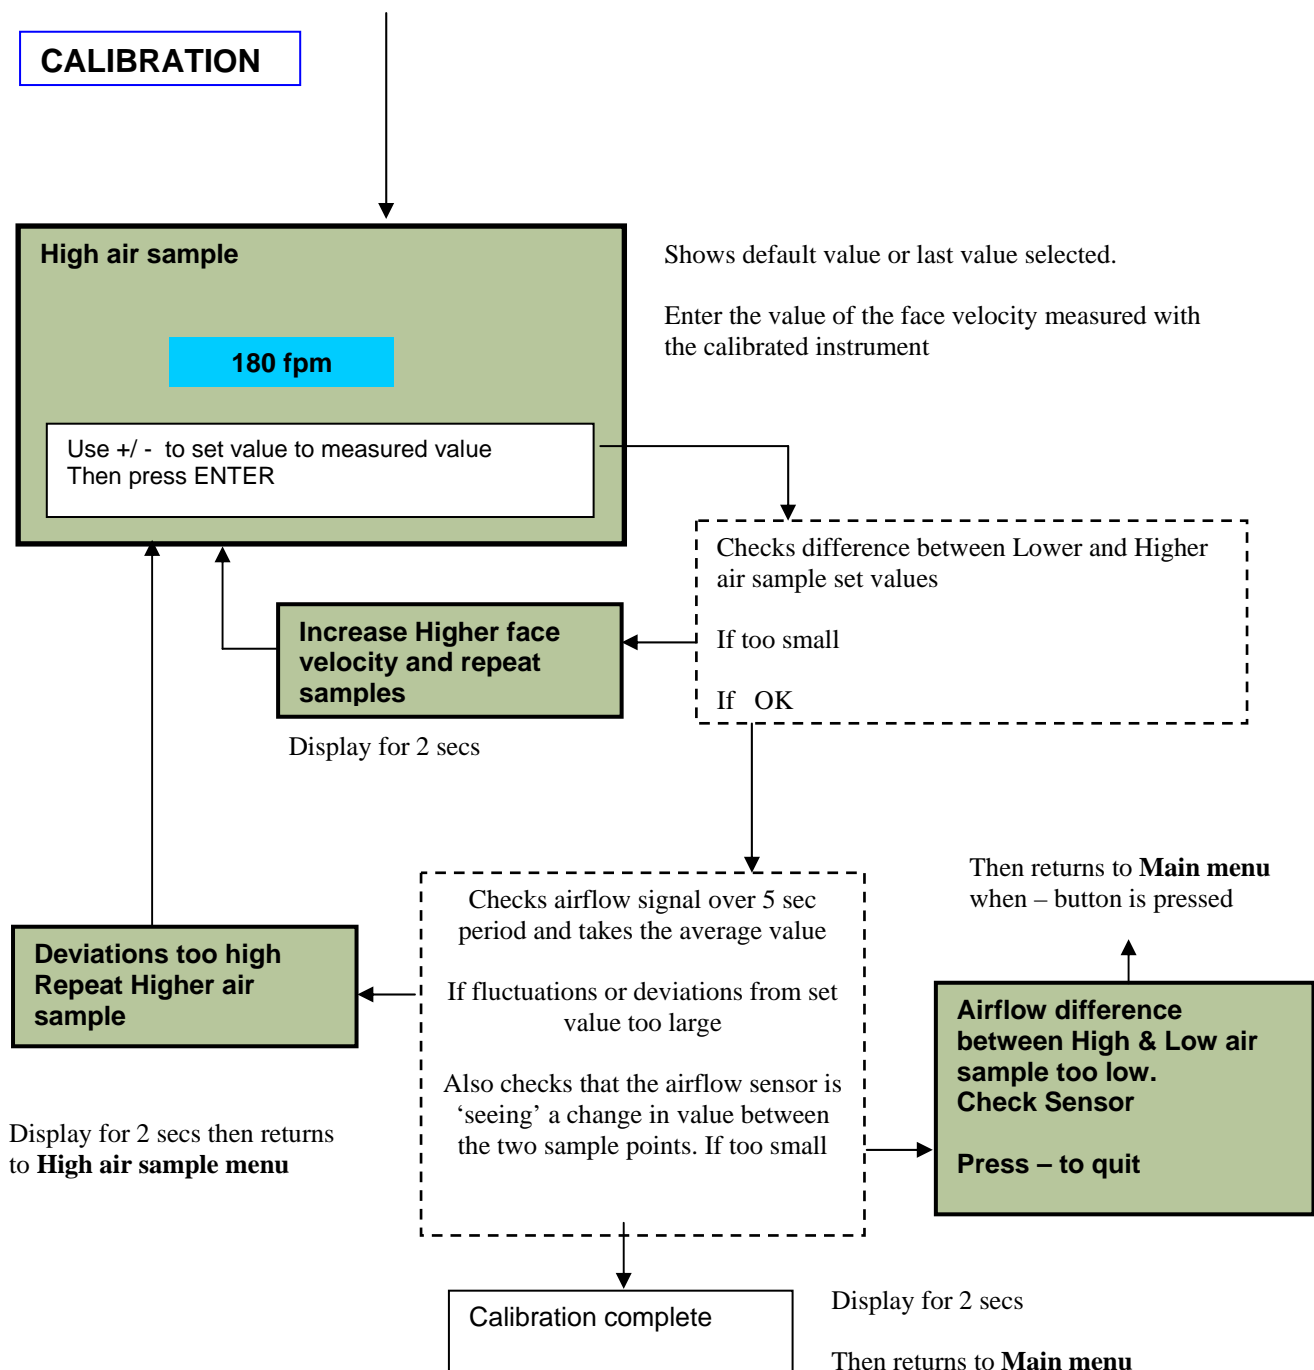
CALIBRATION

High air sample

180 fpm

Use +/ - to set value to measured value
Then press ENTER

Shows default value or last value selected.

Enter the value of the face velocity measured with the calibrated instrument

Checks difference between Lower and Higher air sample set values

If too small

If OK

Increase Higher face velocity and repeat samples

Display for 2 secs

Then returns to **Main menu** when – button is pressed

Checks airflow signal over 5 sec period and takes the average value

If fluctuations or deviations from set value too large

Also checks that the airflow sensor is 'seeing' a change in value between the two sample points. If too small

Deviations too high
Repeat Higher air sample

Airflow difference between High & Low air sample too low.
Check Sensor

Press – to quit

Display for 2 secs then returns to **High air sample menu**

Calibration complete

Display for 2 secs

Then returns to **Main menu**